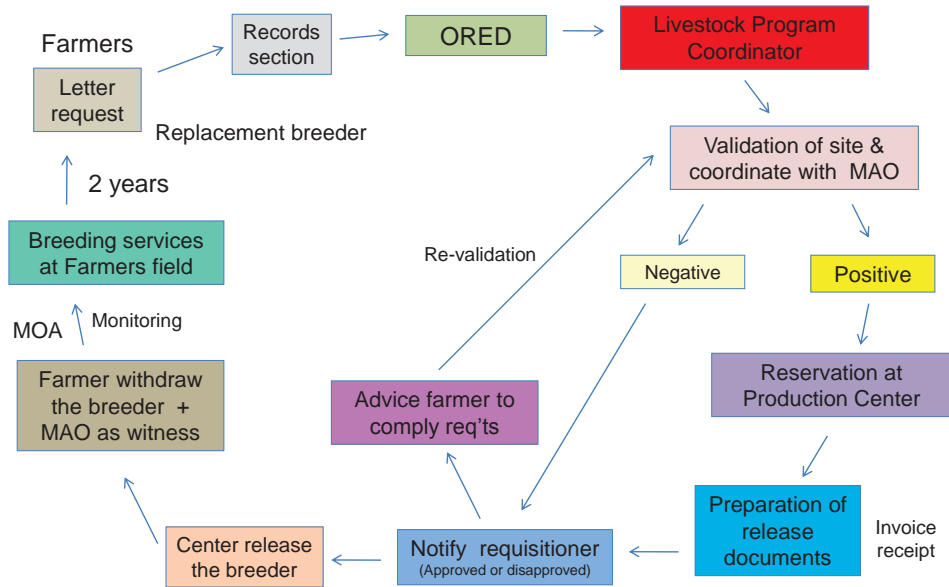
Farmers

Letter request

Records section

ORED

Livestock Program Coordinator

Replacement breeder

Validation of site & coordinate with MAO

2 years

Breeding services at Farmers field

Re-validation

Negative

Positive

MOA

Monitoring

Farmer withdraw the breeder + MAO as witness

Advice farmer to comply req'ts

Reservation at Production Center

Preparation of release documents

Invoice receipt

Center release the breeder

Notify requisitioner
(Approved or disapproved)